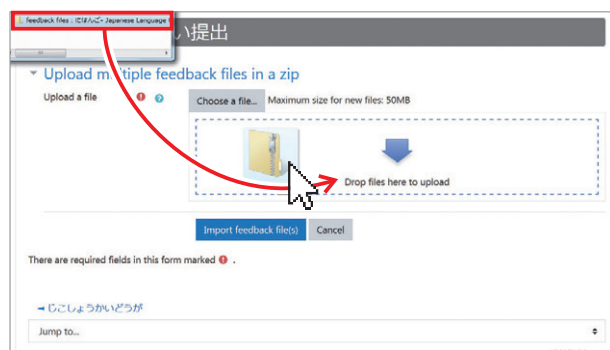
feedback files : にほんご - Japanese Language

い提出

Upload multiple feedback files in a zip

Upload a file

Choose a file... Maximum size for new files: 50MB

Drop files here to upload

Import feedback file(s) Cancel

There are required fields in this form marked .

◄ じこしょうかいどうが

Jump to...